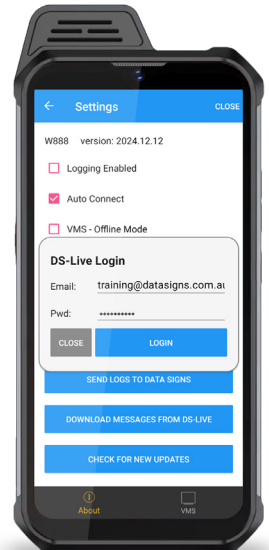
Settings
CLOSE

W888 version: 2024.12.12

Logging Enabled

Auto Connect

VMS - Offline Mode

DS-Live Login

Email: training@datasigns.com.au

Pwd: ••••••••••

CLOSE
LOGIN

SEND LOGS TO DATA SIGNS

DOWNLOAD MESSAGES FROM DS-LIVE

CHECK FOR NEW UPDATES

About
VMS